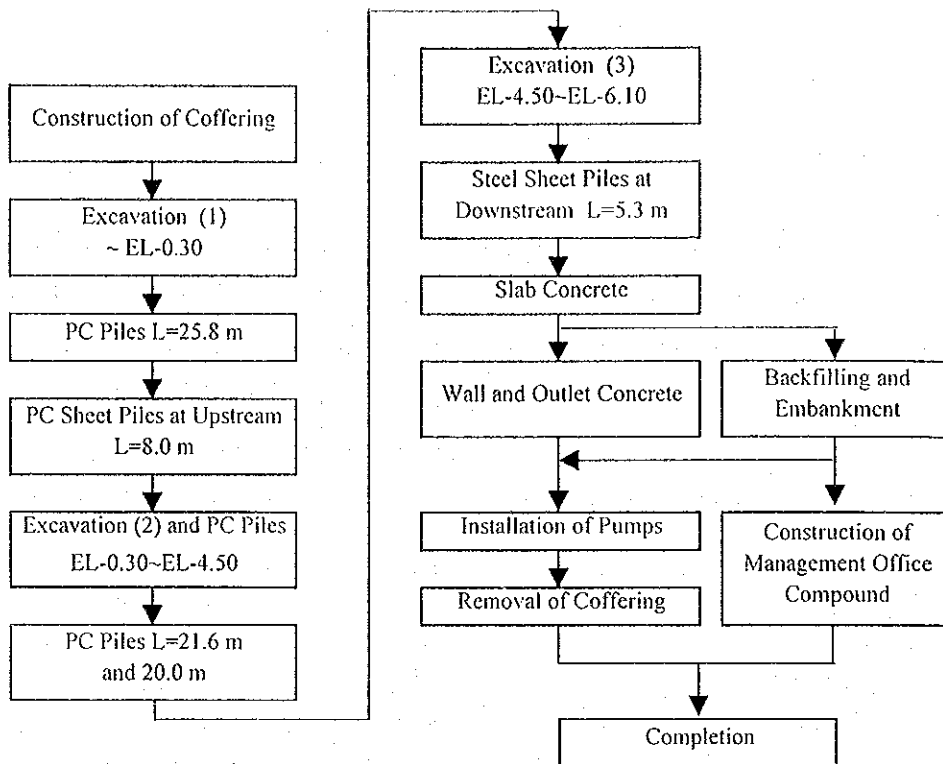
Construction of Coffering

Excavation (1)
~ EL-0.30

PC Piles L=25.8 m

PC Sheet Piles at Upstream
L=8.0 m

Excavation (2) and PC Piles
EL-0.30~EL-4.50

PC Piles L=21.6 m
and 20.0 m

Excavation (3)
EL-4.50~EL-6.10

Steel Sheet Piles at
Downstream L=5.3 m

Slab Concrete

Wall and Outlet Concrete

Backfilling and
Embankment

Installation of Pumps

Removal of Coffering

Construction of
Management Office
Compound

Completion